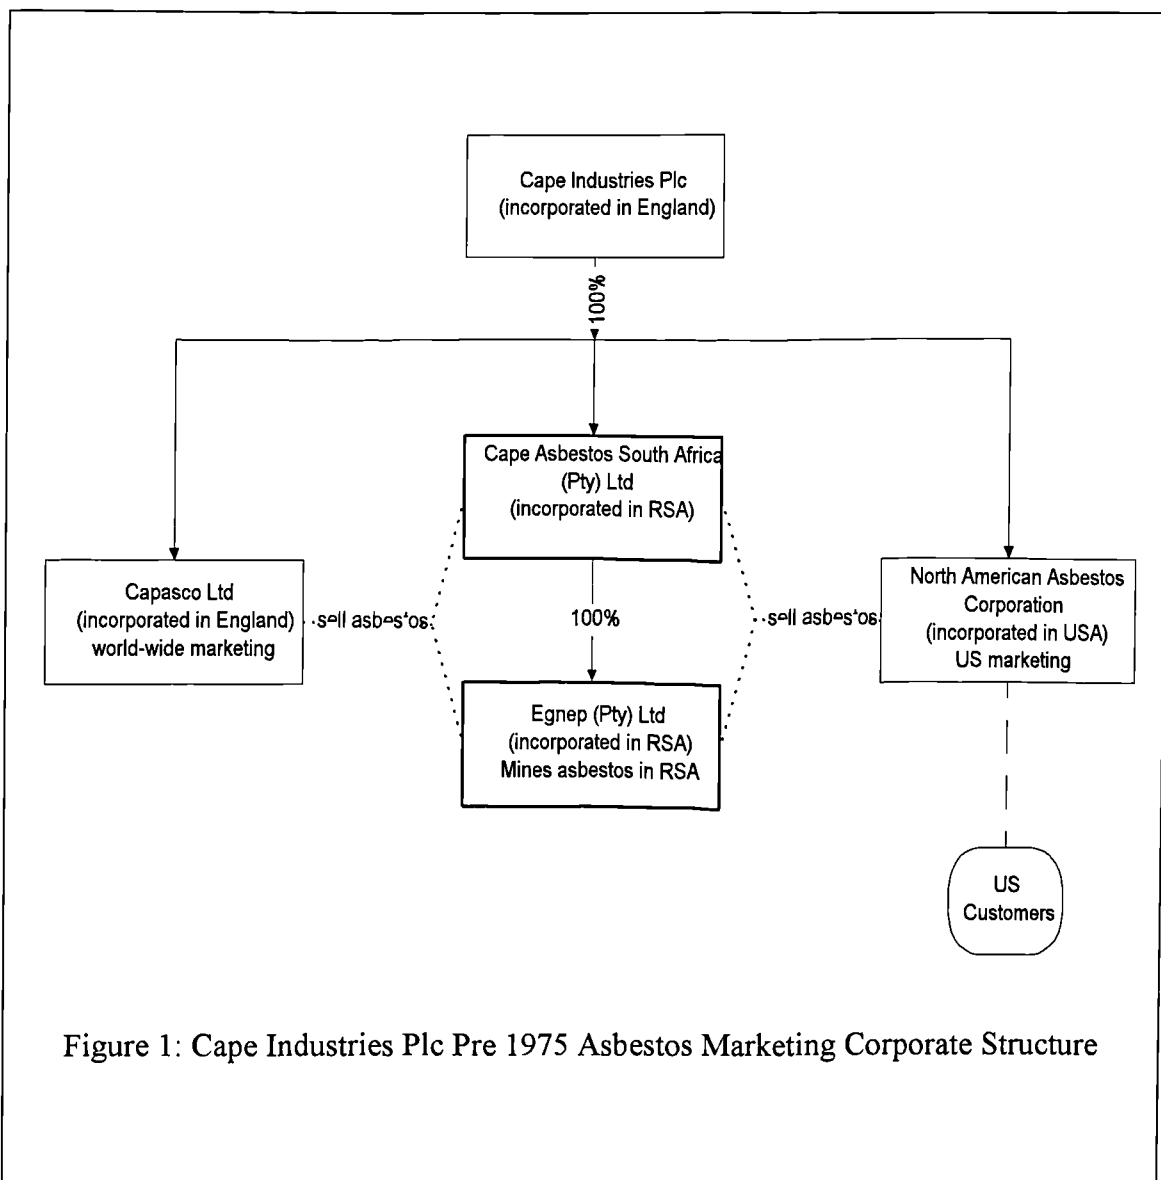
Cape Industries Plc
(incorporated in England)

100%

Cape Asbestos South Africa
(Pty) Ltd
(incorporated in RSA)

Capasco Ltd
(incorporated in England)
world-wide marketing

sell asbestos

100%

sell asbestos

North American Asbestos
Corporation
(incorporated in USA)
US marketing

Egnep (Pty) Ltd
(incorporated in RSA)
Mines asbestos in RSA

US
Customers

Figure 1: Cape Industries Plc Pre 1975 Asbestos Marketing Corporate Structure